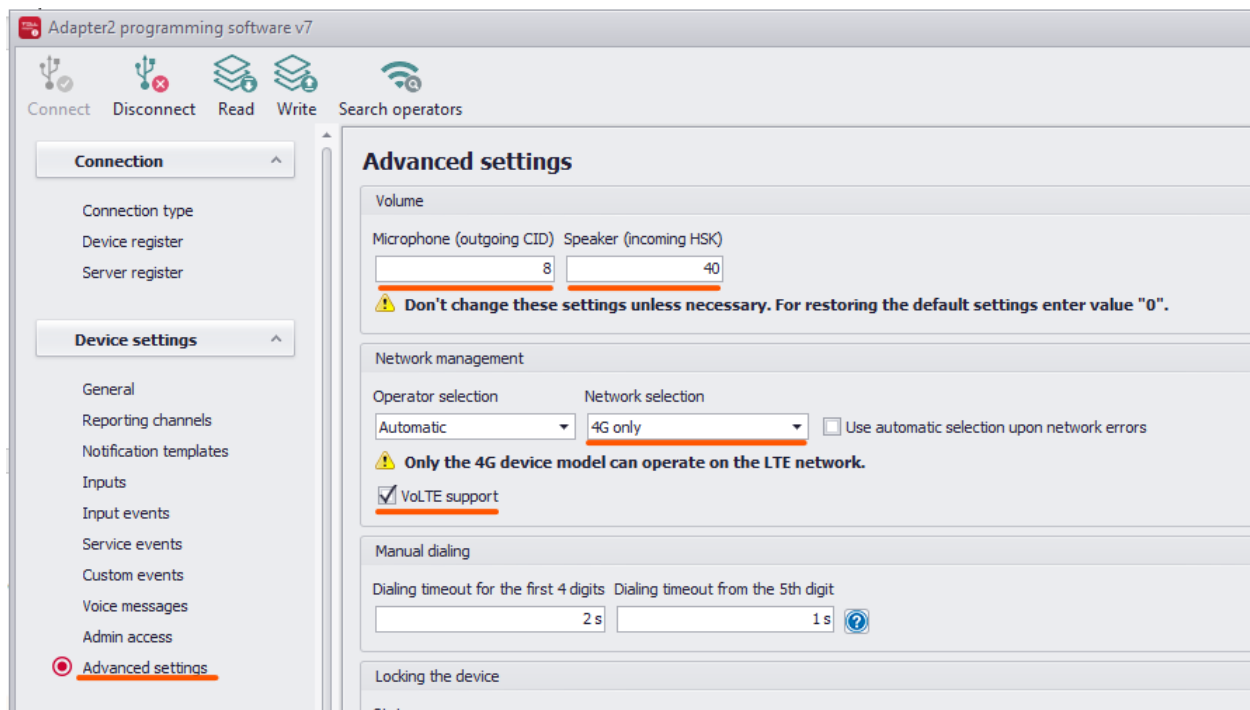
Adapter2 programming software v7

Connect Disconnect Read Write Search operators

Connection

Connection type
Device register
Server register

Device settings

General
Reporting channels
Notification templates
Inputs
Input events
Service events
Custom events
Voice messages
Admin access
Advanced settings

Advanced settings

Volume

Microphone (outgoing CID) Speaker (incoming HSK)
8 40
Don't change these settings unless necessary. For restoring the default settings enter value "0".

Network management

Operator selection Network selection
Automatic 4G only Use automatic selection upon network errors
Only the 4G device model can operate on the LTE network.
VoLTE support

Manual dialing

Dialing timeout for the first 4 digits Dialing timeout from the 5th digit
2 s 1 s

Locking the device